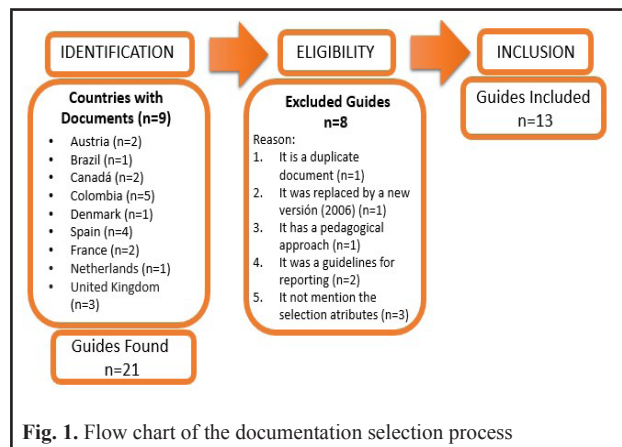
IDENTIFICATION

ELIGIBILITY

INCLUSION

Countries with Documents (n=9)

- Austria (n=2)
- Brazil (n=1)
- Canadá (n=2)
- Colombia (n=5)
- Denmark (n=1)
- Spain (n=4)
- France (n=2)
- Netherlands (n=1)
- United Kingdom (n=3)

Guides Found n=21

Excluded Guides n=8

Reason:
1. It is a duplicate document (n=1)
2. It was replaced by a new versión (2006) (n=1)
3. It has a pedagogical approach (n=1)
4. It was a guidelines for reporting (n=2)
5. It not mention the selection atributes (n=3)

Guides Included n=13

**Fig. 1.** Flow chart of the documentation selection process